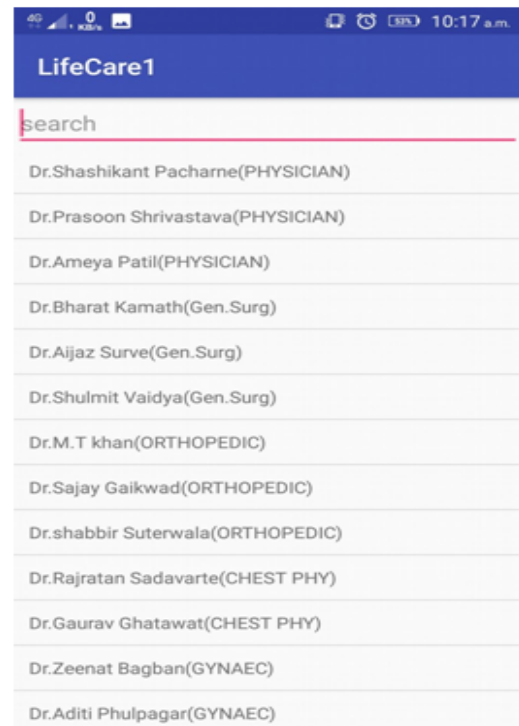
4G 0 KB/s 53% 10:17 a.m.

LifeCare1

search

Dr.Shashikant Pacharne(PHYSICIAN)

Dr.Prasoon Shrivastava(PHYSICIAN)

Dr.Ameya Patil(PHYSICIAN)

Dr.Bharat Kamath(Gen.Surg)

Dr.Aijaz Surve(Gen.Surg)

Dr.Shulmit Vaidya(Gen.Surg)

Dr.M.T khan(ORTHOPEDIC)

Dr.Sajay Gaikwad(ORTHOPEDIC)

Dr.shabbir Suterwala(ORTHOPEDIC)

Dr.Rajratan Sadavarte(CHEST PHY)

Dr.Gaurav Ghatawat(CHEST PHY)

Dr.Zeenat Bagban(GYNAEC)

Dr.Aditi Phulpagar(GYNAEC)